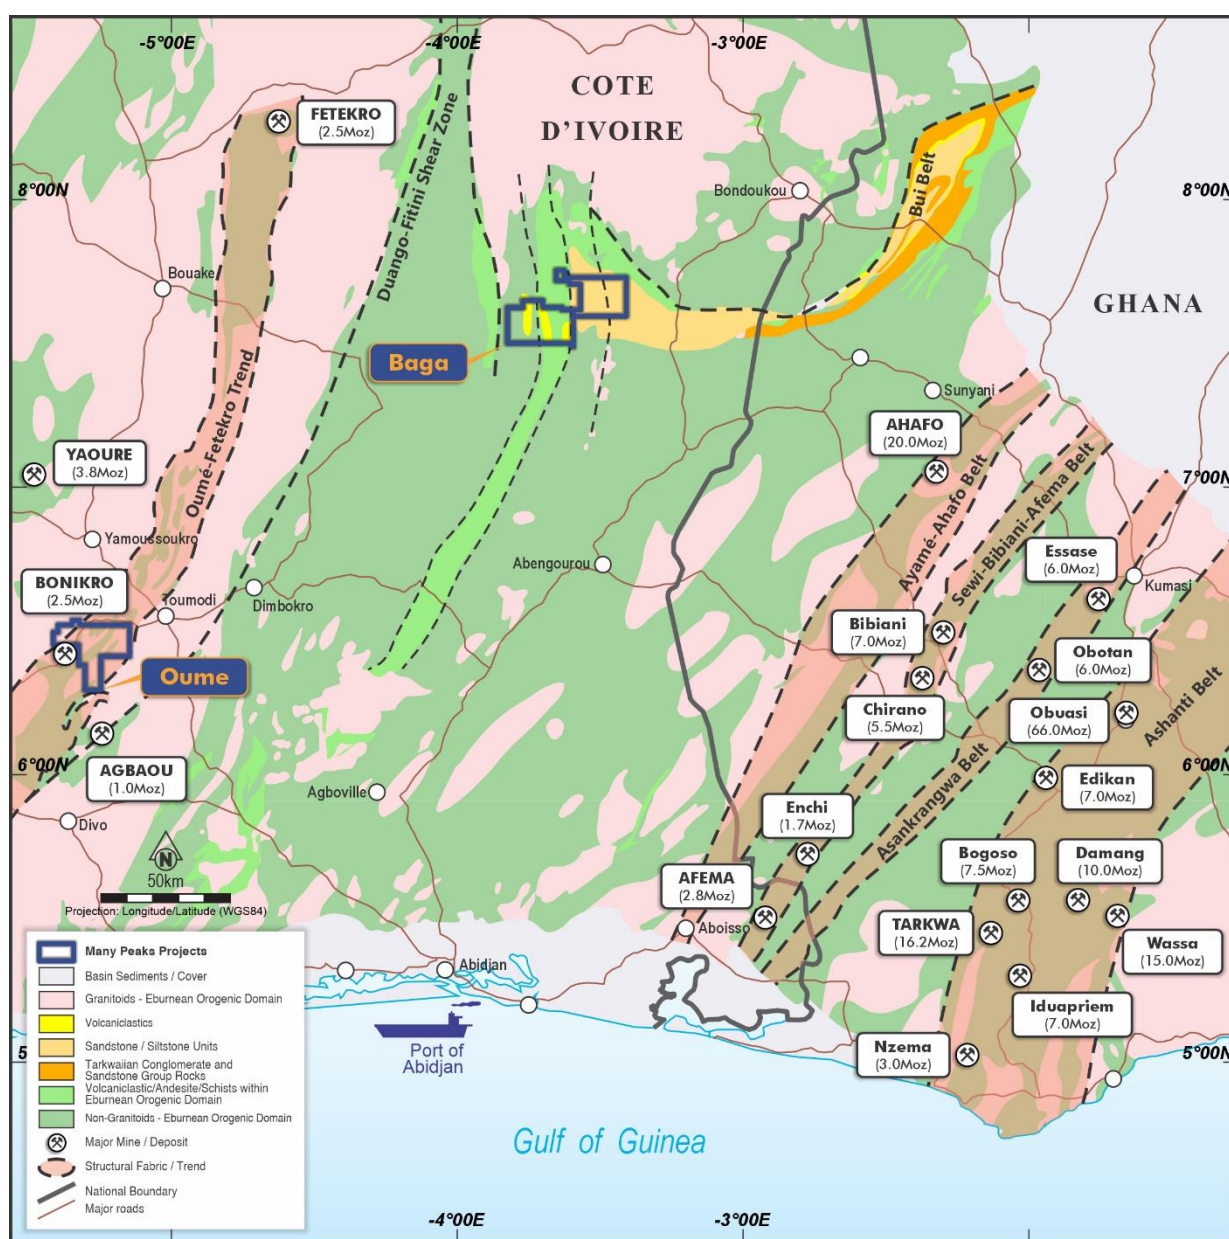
-5°00E
-4°00E
-3°00E

COTE D'IVOIRE

GHANA

8°00N
8°00N
7°00N
6°00N
6°00N
5
5°00N

FETEKRO (2.5Moz)
Duango-Fitini Shear Zone
Bui Belt
Bondoukou
Bouake
Baga
Oumé-Fetekro Trend
Sunyani
AHAFO (20.0Moz)
YAOURE (3.8Moz)
Ayamé-Ahafo Belt
Sewi-Bibiani-Afema Belt
Yamoussoukro
Abengourou
Essase (6.0Moz)
Kumasi
BONIKRO (2.5Moz)
Toumodi
Dimbokro
Bibiani (7.0Moz)
Obotan (6.0Moz)
Oume
Chirano (5.5Moz)
Obuasi (66.0Moz)
Ashanti Belt
AGBAOU (1.0Moz)
Agboville
Asankrangwa Belt
Edikan (7.0Moz)
Divo
Enchi (1.7Moz)
N
50km
Projection: Longitude/Latitude (WGS84)
AFEMA (2.8Moz)
Bogoso (7.5Moz)
Damang (10.0Moz)
Aboisso
TARKWA (16.2Moz)
Wassa (15.0Moz)
Abidjan
Iduapriem (7.0Moz)
Port of Abidjan
Nzema (3.0Moz)
Gulf of Guinea

Many Peaks Projects
Basin Sediments / Cover
Granitoids - Eburnean Orogenic Domain
Volcaniclastics
Sandstone / Siltstone Units
Tarkwaiian Conglomerate and Sandstone Group Rocks
Volcaniclastic/Andesite/Schists within Eburnean Orogenic Domain
Non-Granitoids - Eburnean Orogenic Domain
Major Mine / Deposit
Structural Fabric / Trend
National Boundary
Major roads

-4°00E
-3°00E